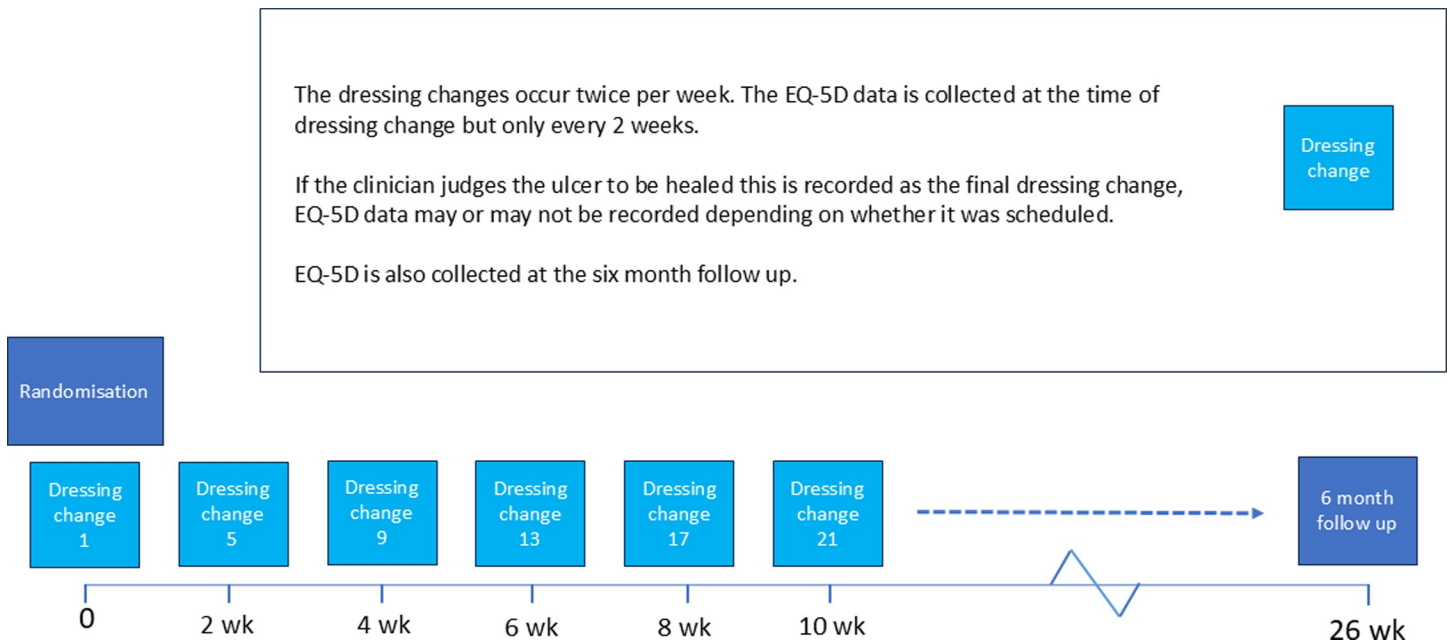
The dressing changes occur twice per week. The EQ-5D data is collected at the time of dressing change but only every 2 weeks.

If the clinician judges the ulcer to be healed this is recorded as the final dressing change, EQ-5D data may or may not be recorded depending on whether it was scheduled.

EQ-5D is also collected at the six month follow up.

Dressing change

Randomisation

Dressing change 1

Dressing change 5

Dressing change 9

Dressing change 13

Dressing change 17

Dressing change 21

6 month follow up

0

2 wk

4 wk

6 wk

8 wk

10 wk

26 wk